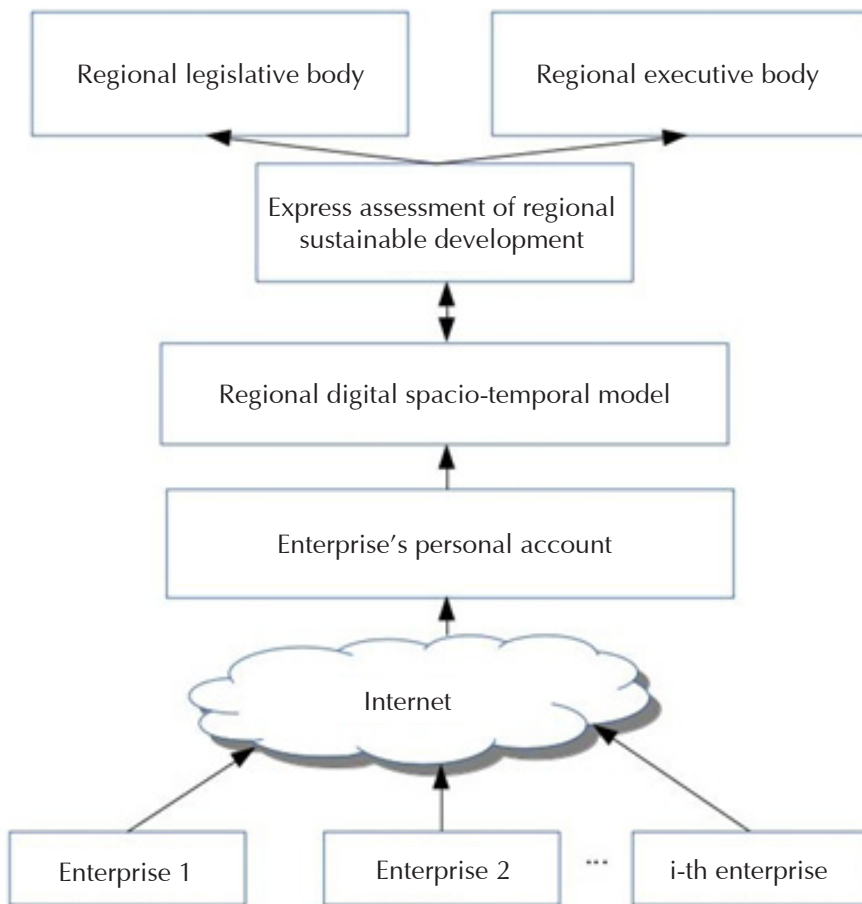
Regional legislative body

Regional executive body

Express assessment of regional sustainable development

Regional digital spacio-temporal model

Enterprise's personal account

Internet

Enterprise 1

Enterprise 2

...

i-th enterprise